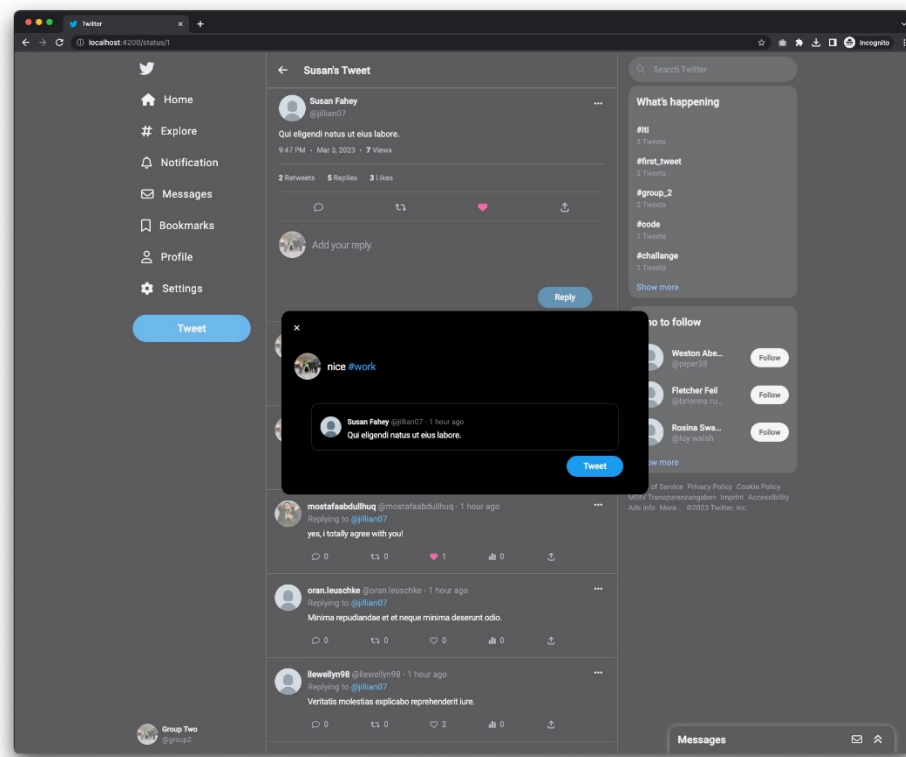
Twitter

localhost:4200/status/1

Incognito

Home
Explore
Notification
Messages
Bookmarks
Profile
Settings
Tweet

Group Two
@group2

Susan's Tweet

Susan Fahey
@jillian07
Qui eligendi natus ut eius labore.
9:47 PM · Mar 3, 2023 · 7 Views

2 Retweets 5 Replies 3 Likes

Add your reply.

Reply

nice #work

Susan Fahey @jillian07 · 1 hour ago
Qui eligendi natus ut eius labore.

Tweet

mostafaabdullhuq @mostafaabdullhuq · 1 hour ago
Replying to @jillian07
yes, i totally agree with you!
0 0 1 0

oran.leuschke @oran.leuschke · 1 hour ago
Replying to @jillian07
Minima repudiandae et et neque minima deserunt odio.
0 0 0 0

llewellyn98 @llewellyn98 · 1 hour ago
Replying to @jillian07
Veritatis molestias explicabo reprehenderit iure.
0 0 2 0

Search Twitter

What's happening
#iti
3 Tweets
#first_tweet
2 Tweets
#group_2
2 Tweets
#code
1 Tweets
#challange
1 Tweets
Show more

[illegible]o to follow
Weston Abe...
@piper38
Follow
Fletcher Feil
@brionna.ru...
Follow
Rosina Swa...
@loy.walsh
Follow
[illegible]w more

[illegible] of Service Privacy Policy Cookie Policy MSIV Transparenzangaben Imprint Accessibility Ads info More... ©2023 Twitter, Inc.

Messages